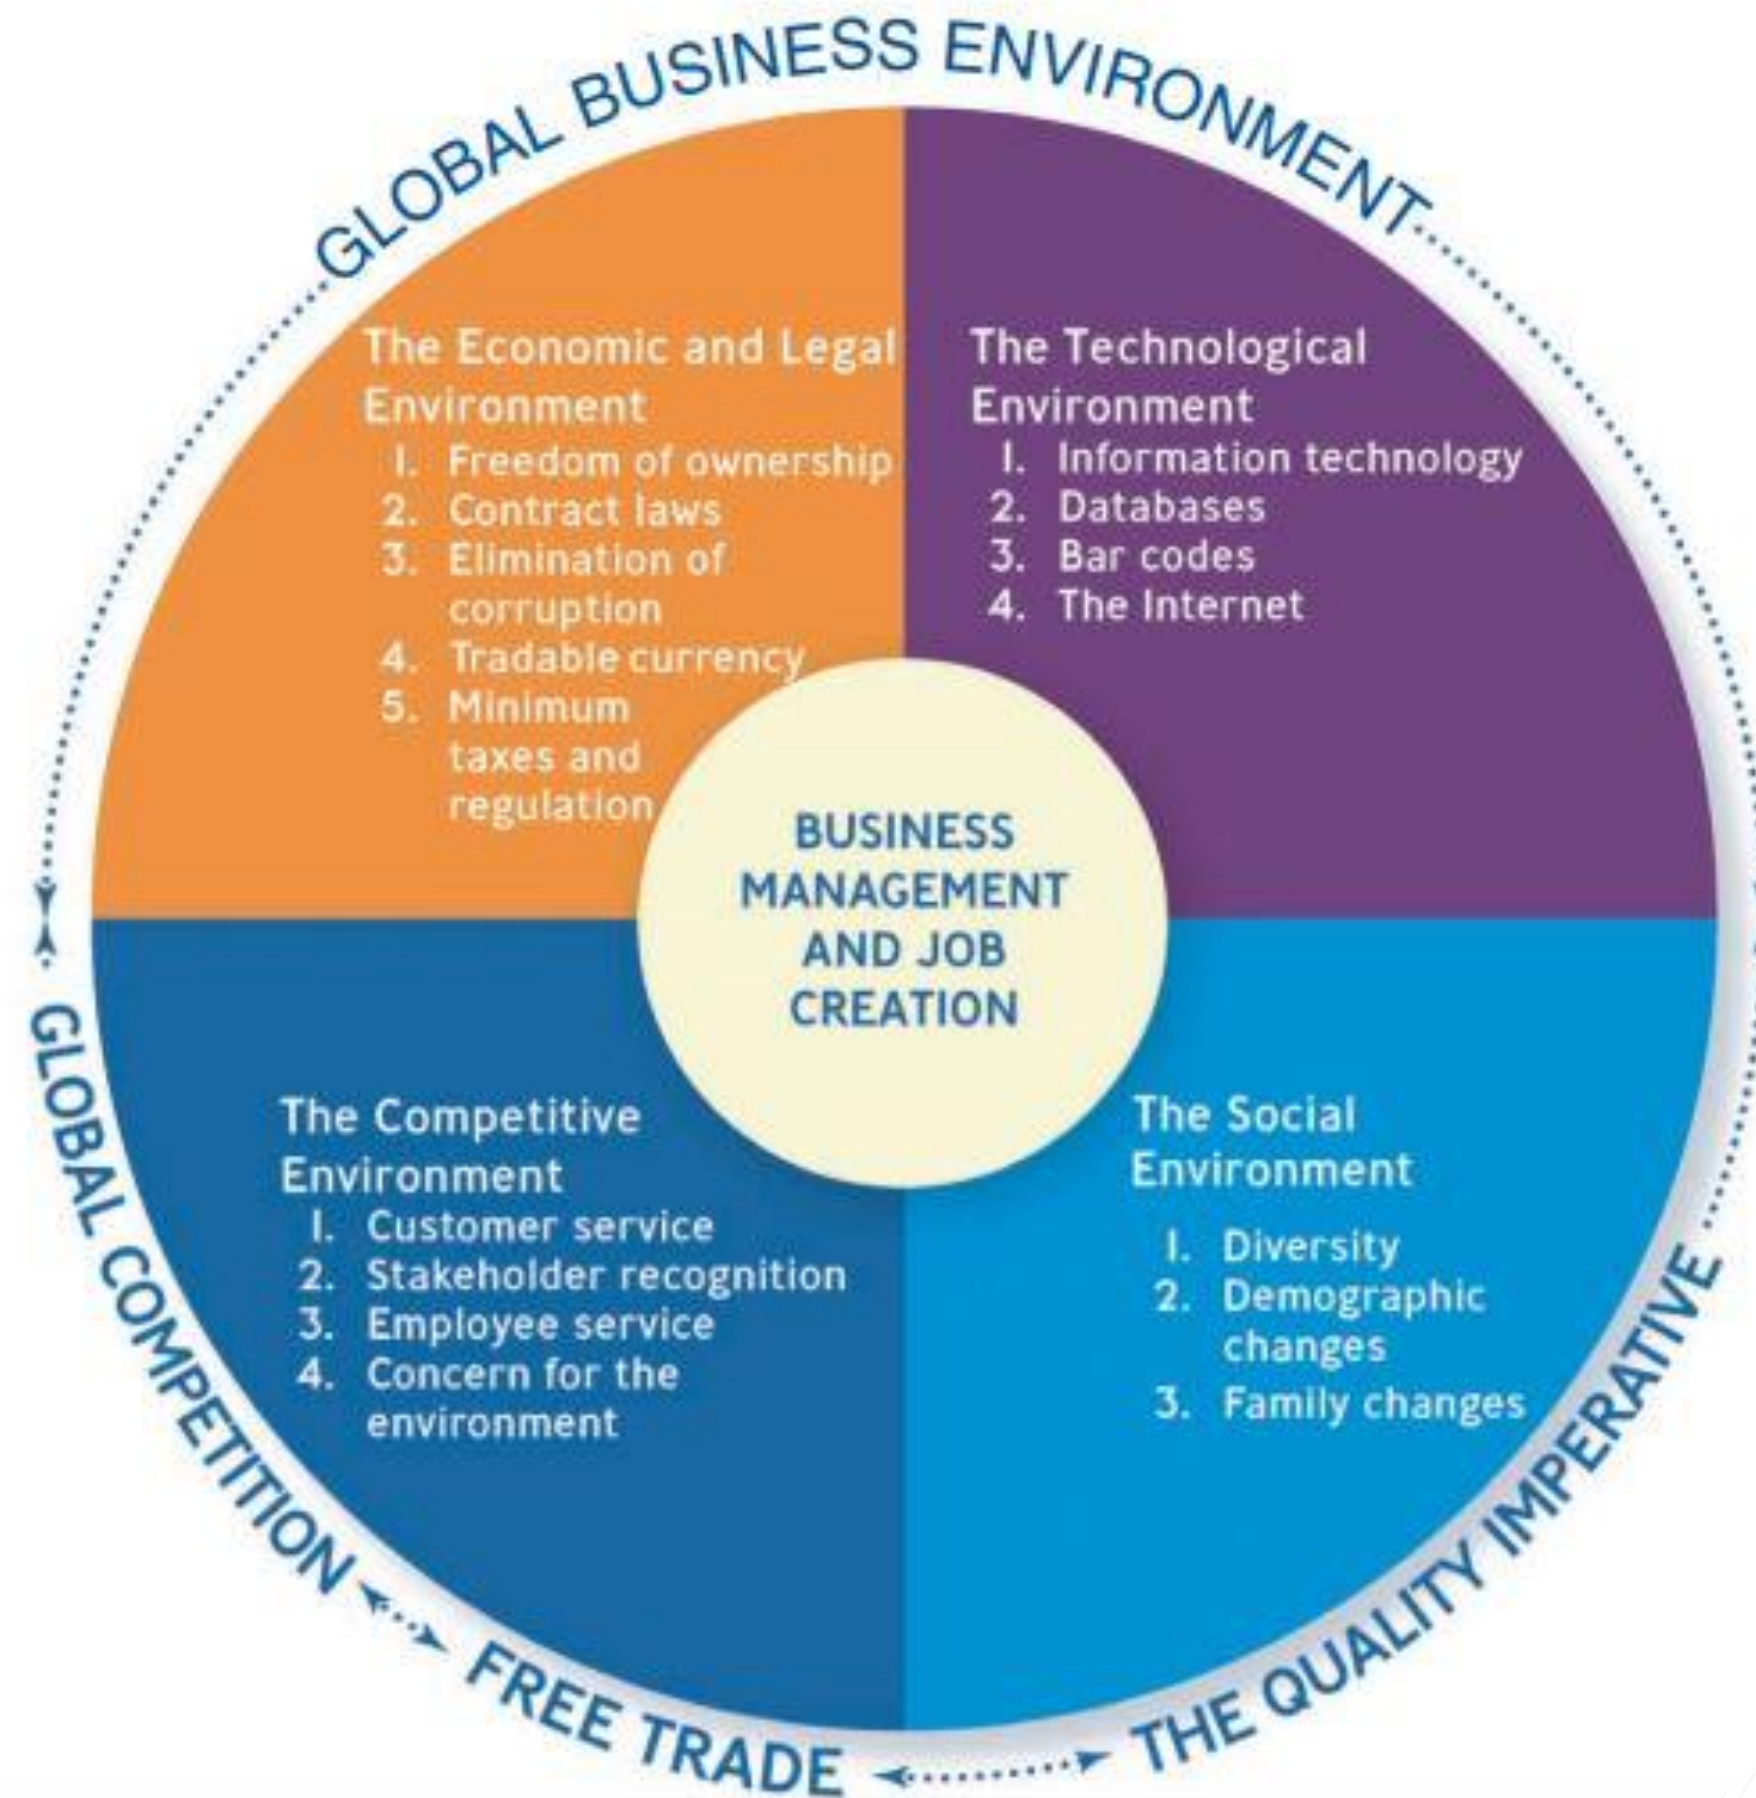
GLOBAL BUSINESS ENVIRONMENT

The Economic and Legal Environment
1. Freedom of ownership
2. Contract laws
3. Elimination of corruption
4. Tradable currency
5. Minimum taxes and regulation

The Technological Environment
1. Information technology
2. Databases
3. Bar codes
4. The Internet

BUSINESS MANAGEMENT AND JOB CREATION

The Competitive Environment
1. Customer service
2. Stakeholder recognition
3. Employee service
4. Concern for the environment

The Social Environment
1. Diversity
2. Demographic changes
3. Family changes

GLOBAL COMPETITION

FREE TRADE

THE QUALITY IMPERATIVE